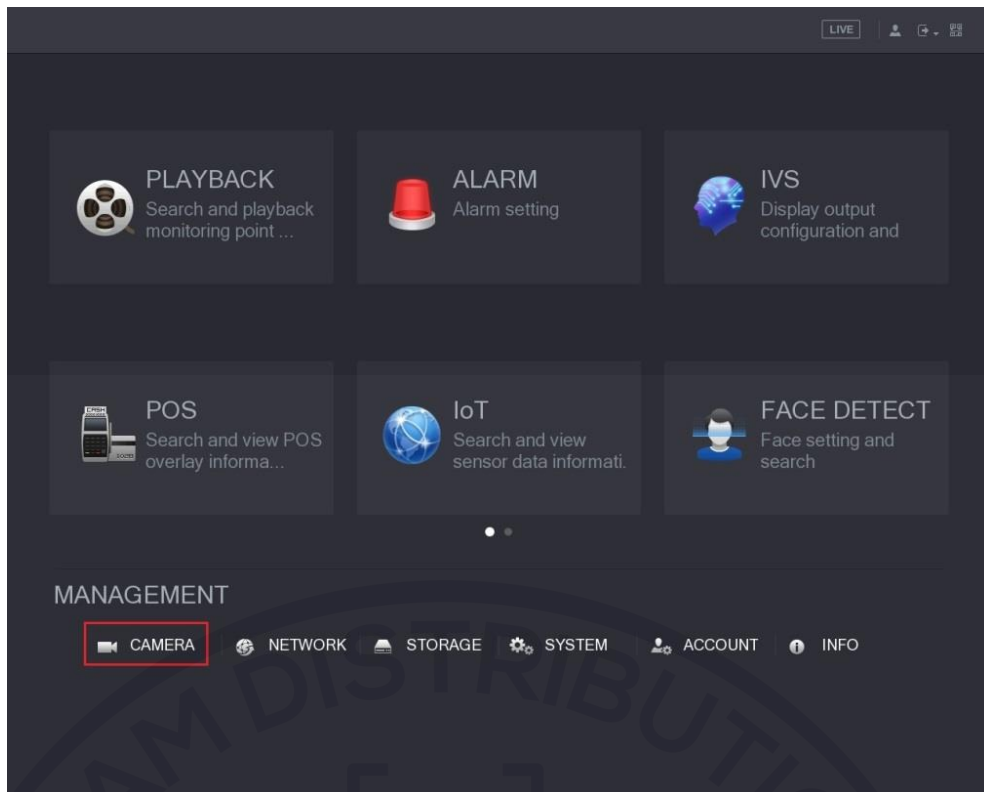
LIVE

PLAYBACK
Search and playback monitoring point ...

ALARM
Alarm setting

IVS
Display output configuration and

POS
Search and view POS overlay informa...

IoT
Search and view sensor data informati.

FACE DETECT
Face setting and search

MANAGEMENT

CAMERA
NETWORK
STORAGE
SYSTEM
ACCOUNT
INFO

AM DISTRIBUTI